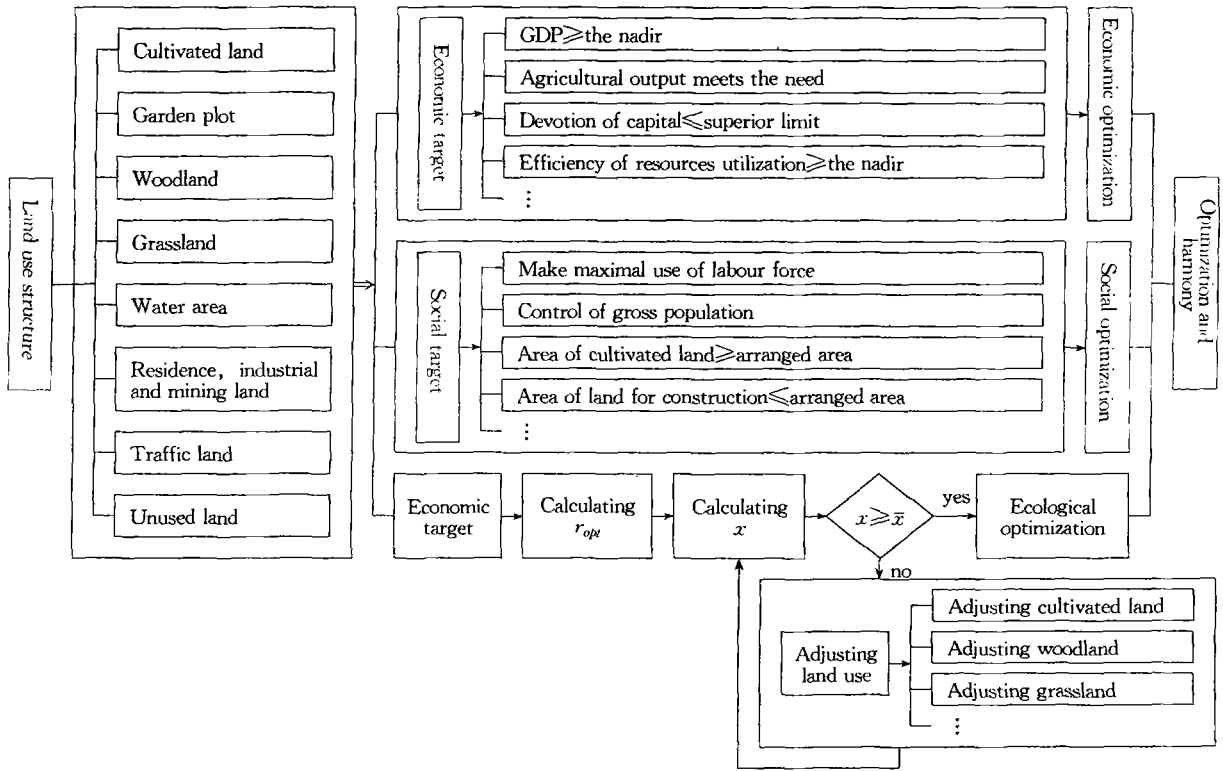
Land use structure

Cultivated land

Garden plot

Woodland

Grassland

Water area

Residence, industrial and mining land

Traffic land

Unused land

Economic target

GDP$\geqslant$the nadir

Agricultural output meets the need

Devotion of capital$\leqslant$superior limit

Efficiency of resources utilization$\geqslant$the nadir

⋮

Economic optimization

Social target

Make maximal use of labour force

Control of gross population

Area of cultivated land$\geqslant$arranged area

Area of land for construction$\leqslant$arranged area

⋮

Social optimization

Optimization and harmony

Economic target

Calculating $r_{opt}$

Calculating $x$

$x \geqslant \bar{x}$

yes

Ecological optimization

no

Adjusting land use

Adjusting cultivated land

Adjusting woodland

Adjusting grassland

⋮